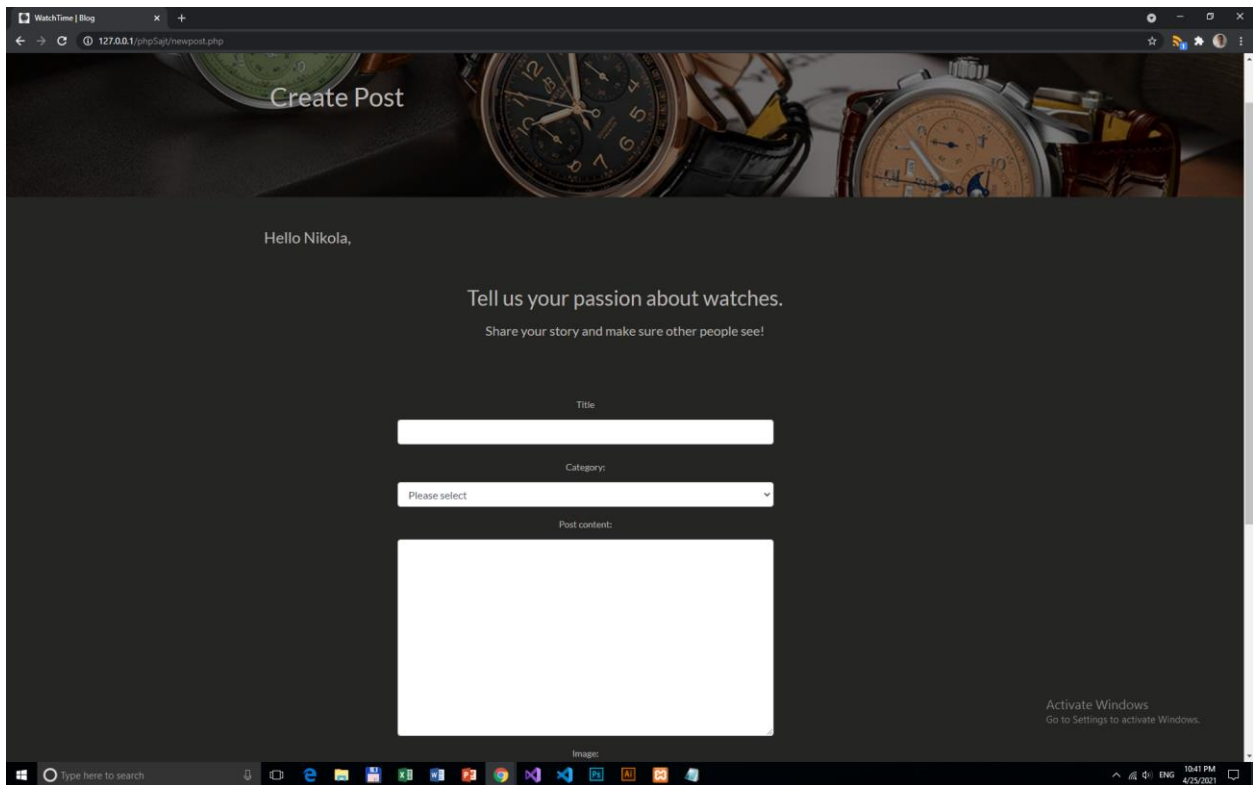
WatchTime | Blog

127.0.0.1/phpSajt/newpost.php

Create Post

Hello Nikola,

Tell us your passion about watches.

Share your story and make sure other people see!

Title

Category:

Please select

Post content:

Image:

Activate Windows
Go to Settings to activate Windows.

Type here to search

ENG 10:41 PM 4/25/2021